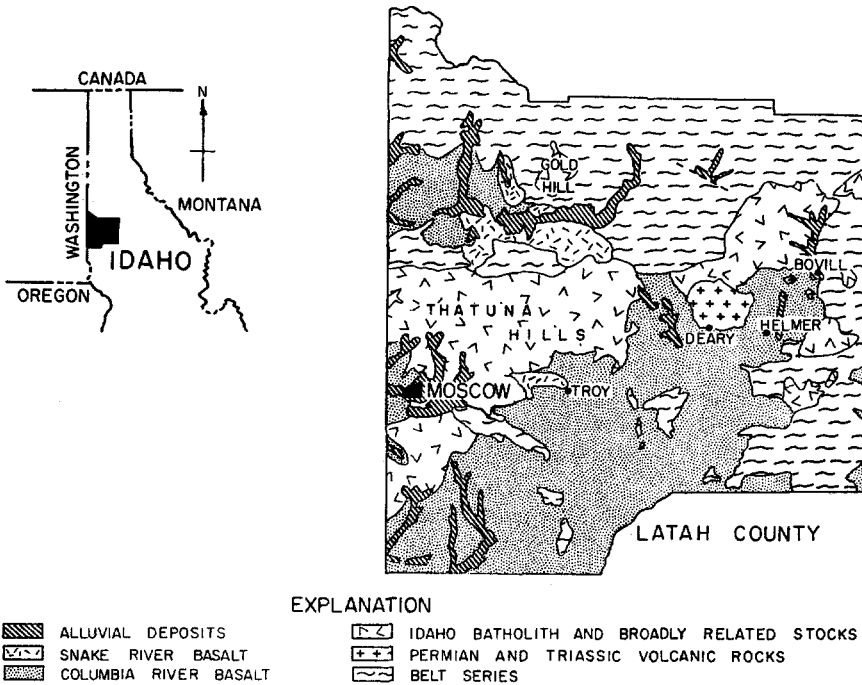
CANADA
N
WASHINGTON
MONTANA
IDAHO
OREGON

GOLD HILL
BOVILL
THATUNA HILLS
HELMER
DEARY
MOSCOW
TROY
LATAH COUNTY

EXPLANATION
ALLUVIAL DEPOSITS
SNAKE RIVER BASALT
COLUMBIA RIVER BASALT
IDAHO BATHOLITH AND BROADLY RELATED STOCKS
PERMIAN AND TRIASSIC VOLCANIC ROCKS
BELT SERIES